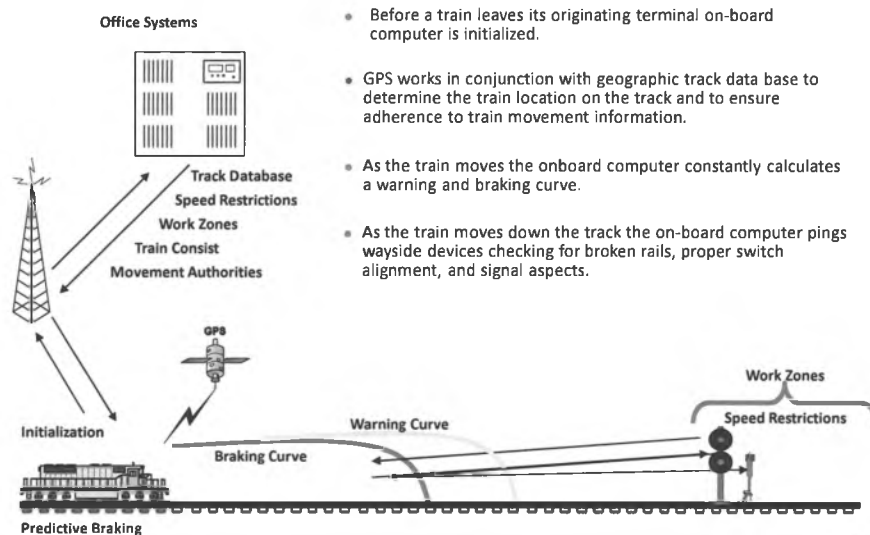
Office Systems

Track Database
Speed Restrictions
Work Zones
Train Consist
Movement Authorities

- Before a train leaves its originating terminal on-board computer is initialized.
- GPS works in conjunction with geographic track data base to determine the train location on the track and to ensure adherence to train movement information.
- As the train moves the onboard computer constantly calculates a warning and braking curve.
- As the train moves down the track the on-board computer pings wayside devices checking for broken rails, proper switch alignment, and signal aspects.

GPS

Initialization

Warning Curve

Braking Curve

Work Zones

Speed Restrictions

Predictive Braking